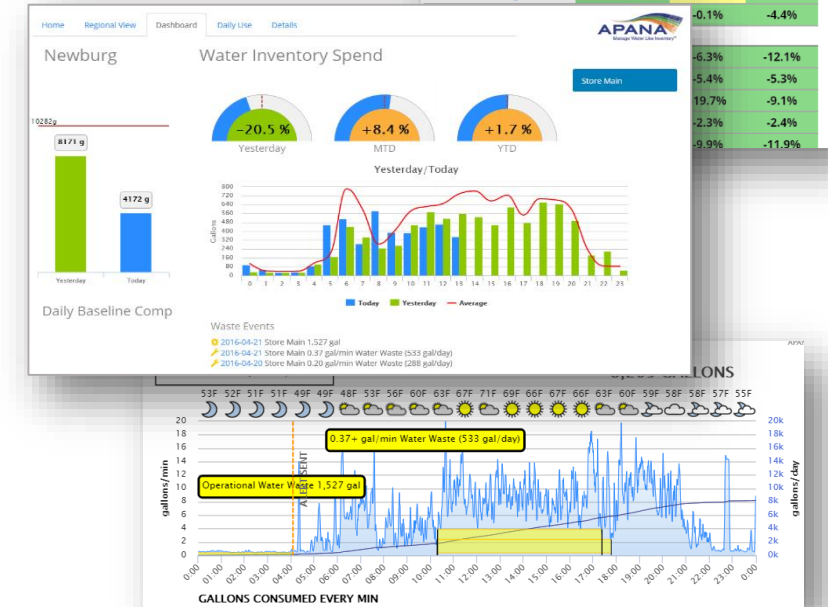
Home | Regional View | Dashboard | Daily Use | Details

APANA
Manage Water Like Inventory

Newburg

Water Inventory Spend

Store Main

10282g

8171 g

4172 g

Yesterday | Today

−20.5 %
Yesterday

+8.4 %
MTD

+1.7 %
YTD

Yesterday/Today

800
720
640
560
480
400
320
240
160
80
0

Gallons

0 1 2 3 4 5 6 7 8 9 10 11 12 13 14 15 16 17 18 19 20 21 22 23

Today | Yesterday | Average

Daily Baseline Comp

Waste Events
2016-04-21 Store Main 1,527 gal
2016-04-21 Store Main 0.37 gal/min Water Waste (533 gal/day)
2016-04-20 Store Main 0.20 gal/min Water Waste (288 gal/day)

-0.1% | -4.4%
-6.3% | -12.1%
-5.4% | -5.3%
19.7% | -9.1%
-2.3% | -2.4%
-9.9% | -11.9%

GALLONS

53F 52F 51F 51F 49F 49F 48F 53F 56F 60F 63F 67F 71F 69F 66F 67F 66F 67F 63F 60F 59F 58F 58F 56F 55F

20
18
16
14
12
10
8
6
4
2
0

gallons/min

0.37+ gal/min Water Waste (533 gal/day)

Operational Water Waste 1,527 gal

ALERT SENT

20k
18k
16k
14k
12k
10k
8k
6k
4k
2k
0k

gallons/day

00:00 01:00 02:00 03:00 04:00 05:00 06:00 07:00 08:00 09:00 10:00 11:00 12:00 13:00 14:00 15:00 16:00 17:00 18:00 19:00 20:00 21:00 22:00 23:00 00:00

GALLONS CONSUMED EVERY MIN